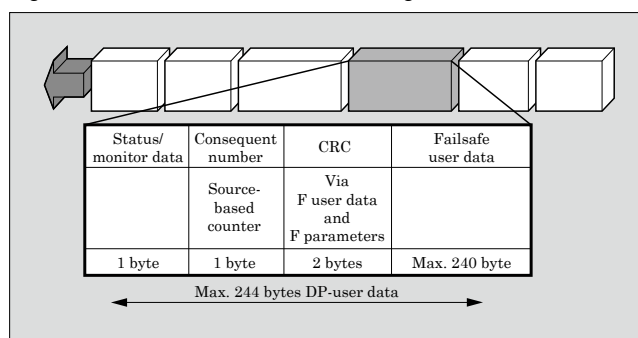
| Status/ monitor data | Consequent number | CRC | Failsafe user data |
|---|---|---|---|
| | Source-based counter | Via F user data and F parameters | |
| 1 byte | 1 byte | 2 bytes | Max. 240 byte |

Max. 244 bytes DP-user data